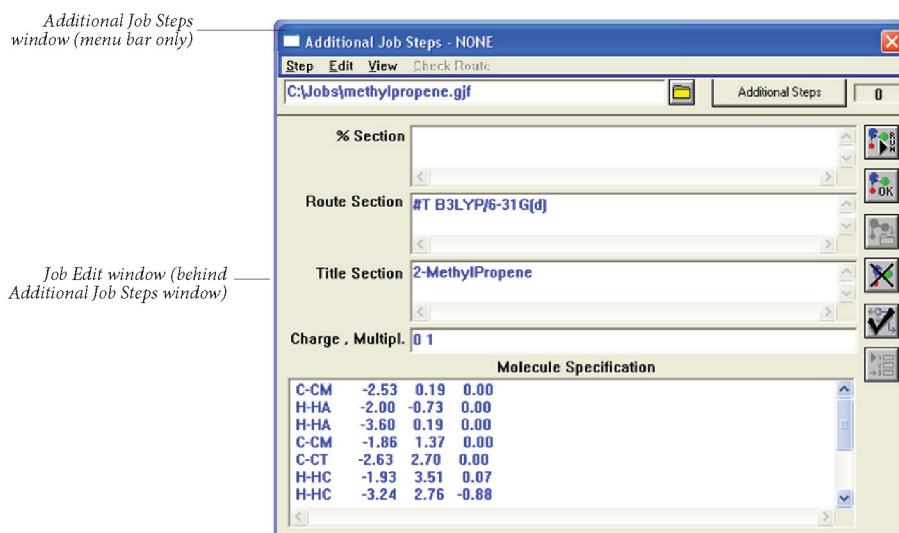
Additional Job Steps window (menu bar only)

Job Edit window (behind Additional Job Steps window)

Additional Job Steps - NONE

Step Edit View Check Route

C:\Jobs\methylpropene.gjf

Additional Steps

0

% Section

Route Section #T B3LYP/6-31G(d)

Title Section 2-MethylPropene

Charge , Multipl. 0 1

Molecule Specification

| | | | |
|---|---|---|---|
| C-CM | -2.53 | 0.19 | 0.00 |
| H-HA | -2.00 | -0.73 | 0.00 |
| H-HA | -3.60 | 0.19 | 0.00 |
| C-CM | -1.86 | 1.37 | 0.00 |
| C-CT | -2.63 | 2.70 | 0.00 |
| H-HC | -1.93 | 3.51 | 0.07 |
| H-HC | -3.24 | 2.76 | -0.88 |

RUN

OK